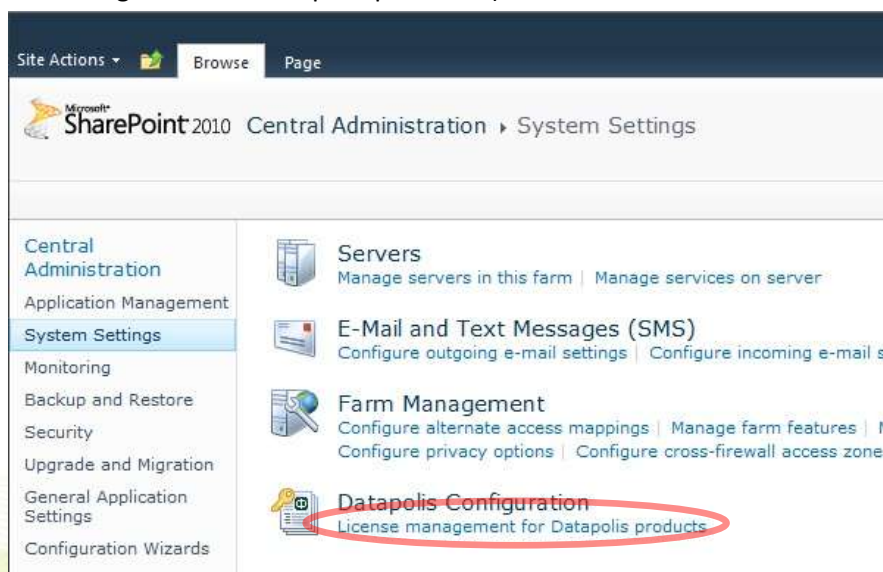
Site Actions ▾ Browse Page

Microsoft SharePoint 2010 Central Administration ▸ System Settings

Central Administration
Application Management
System Settings
Monitoring
Backup and Restore
Security
Upgrade and Migration
General Application Settings
Configuration Wizards

Servers
Manage servers in this farm | Manage services on server

E-Mail and Text Messages (SMS)
Configure outgoing e-mail settings | Configure incoming e-mail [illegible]

Farm Management
Configure alternate access mappings | Manage farm features | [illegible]
Configure privacy options | Configure cross-firewall access zone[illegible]

Datapolis Configuration
License management for Datapolis products